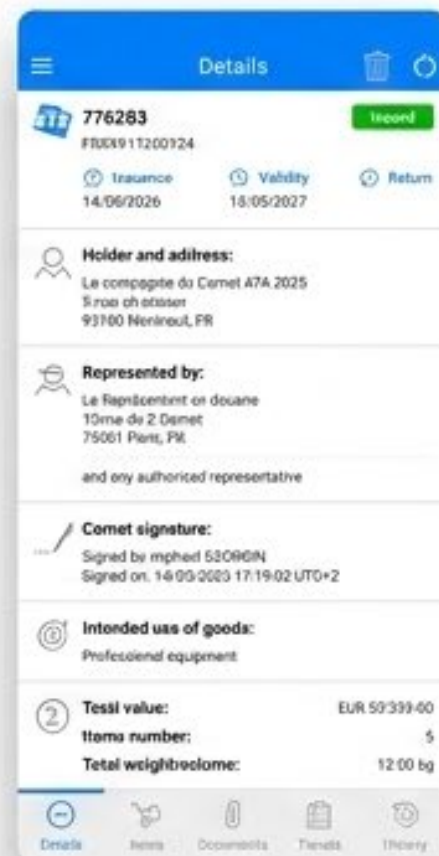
Details

776283
FRØX911200124
Iecord

Issuance
14/06/2026

Validity
18/05/2027

Return

Holder and address:
Le compagste do Comet A7A 2025
5 roa oh otisser
93700 Nenineult, FR

Represented by:
Le Repräcentrnt on douane
10me de 2 Osmet
75001 Pient, PR

and ony aulhoriced represertative

Comet signature:
Signed be mphed 53O9ON
Signed on. 14/03/2023 17:19:02 UTO+2

Intonded uss of goods:
Professionel equipment

Tessl value:
EUR 50339.00
Itoms number:
5
Tetal weightreolome:
12.00 kg

Details
Items
Documents
Tienets
History